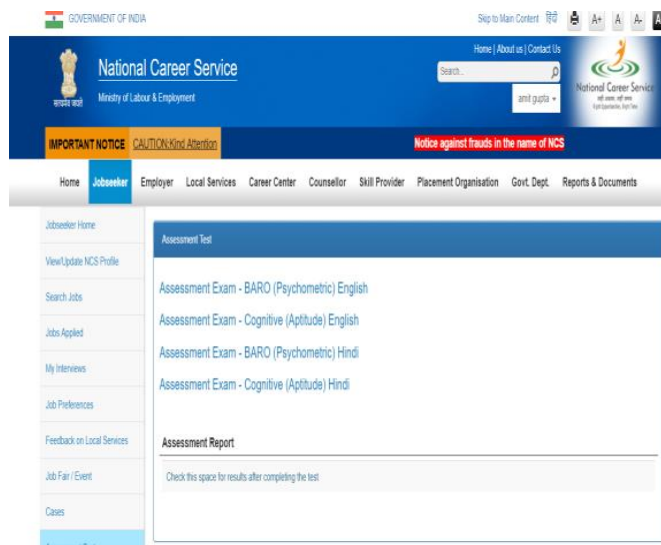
GOVERNMENT OF INDIA

Skip to Main Content हिंदी A+ A A- A

सत्यमेव जयते

National Career Service

Ministry of Labour & Employment

Home | About us | Contact Us

Search...

amit gupta

National Career Service

IMPORTANT NOTICE CAUTION:Kind Attention

Notice against frauds in the name of NCS

Home Jobseeker Employer Local Services Career Center Counsellor Skill Provider Placement Organisation Govt. Dept. Reports & Documents

Jobseeker Home

View/Update NCS Profile

Search Jobs

Jobs Applied

My Interviews

Job Preferences

Feedback on Local Services

Job Fair / Event

Cases

Assessment Test

Assessment Exam - BARO (Psychometric) English

Assessment Exam - Cognitive (Aptitude) English

Assessment Exam - BARO (Psychometric) Hindi

Assessment Exam - Cognitive (Aptitude) Hindi

Assessment Report

Check this space for results after completing the test